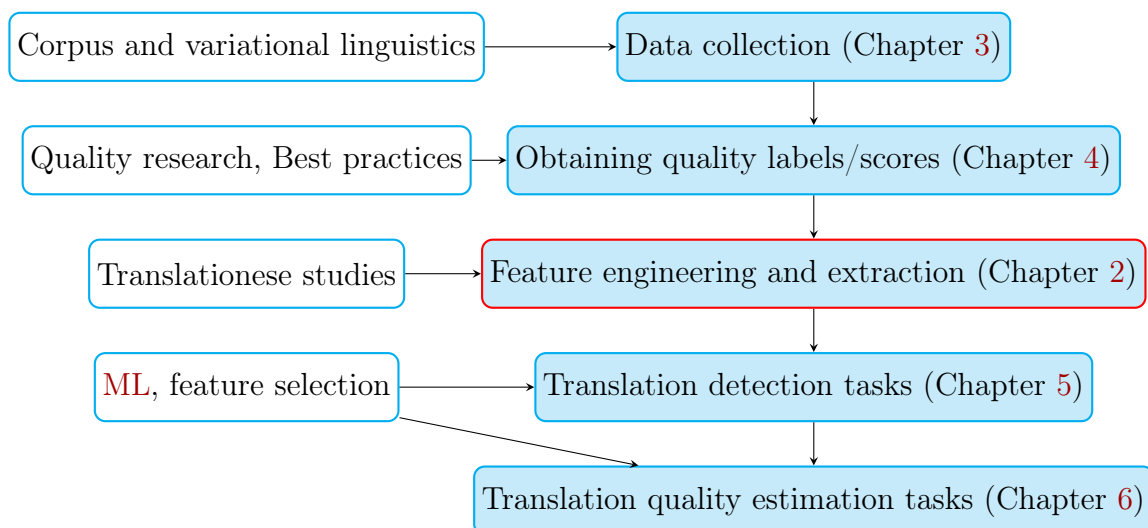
Corpus and variational linguistics

Data collection (Chapter 3)

Quality research, Best practices

Obtaining quality labels/scores (Chapter 4)

Translationese studies

Feature engineering and extraction (Chapter 2)

ML, feature selection

Translation detection tasks (Chapter 5)

Translation quality estimation tasks (Chapter 6)